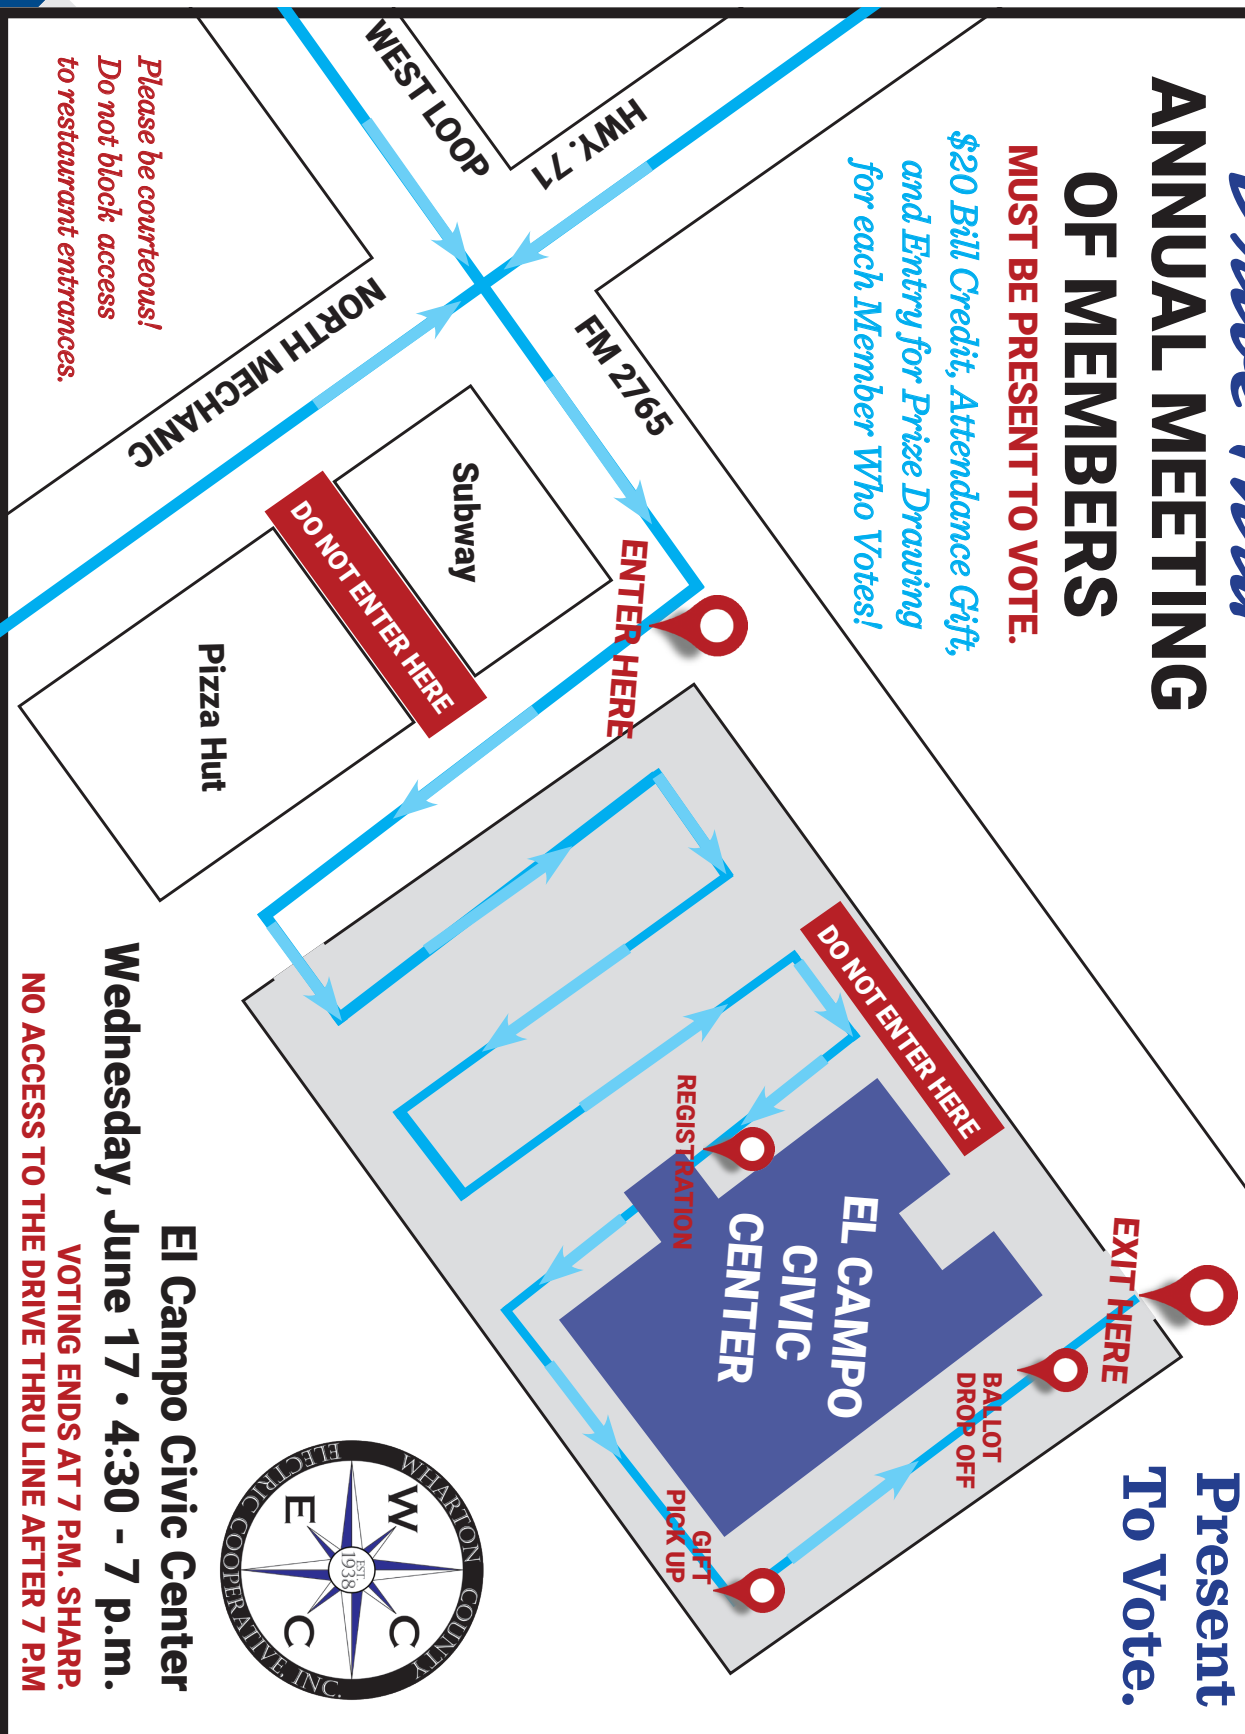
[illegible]

ANNUAL MEETING OF MEMBERS

MUST BE PRESENT TO VOTE.

$20 Bill Credit, Attendance Gift, and Entry for Prize Drawing for each Member Who Votes!

Present To Vote.

HWY. 71

WEST LOOP

FM 2765

NORTH MECHANIC

Please be courteous! Do not block access to restaurant entrances.

Subway

Pizza Hut

DO NOT ENTER HERE

ENTER HERE

DO NOT ENTER HERE

REGISTRATION

EL CAMPO CIVIC CENTER

EXIT HERE

BALLOT DROP OFF

GIFT PICK UP

WHARTON COUNTY ELECTRIC COOPERATIVE, INC.
W C E C
EST. 1938

El Campo Civic Center
Wednesday, June 17 • 4:30 - 7 p.m.
VOTING ENDS AT 7 P.M. SHARP.
NO ACCESS TO THE DRIVE THRU LINE AFTER 7 P.M